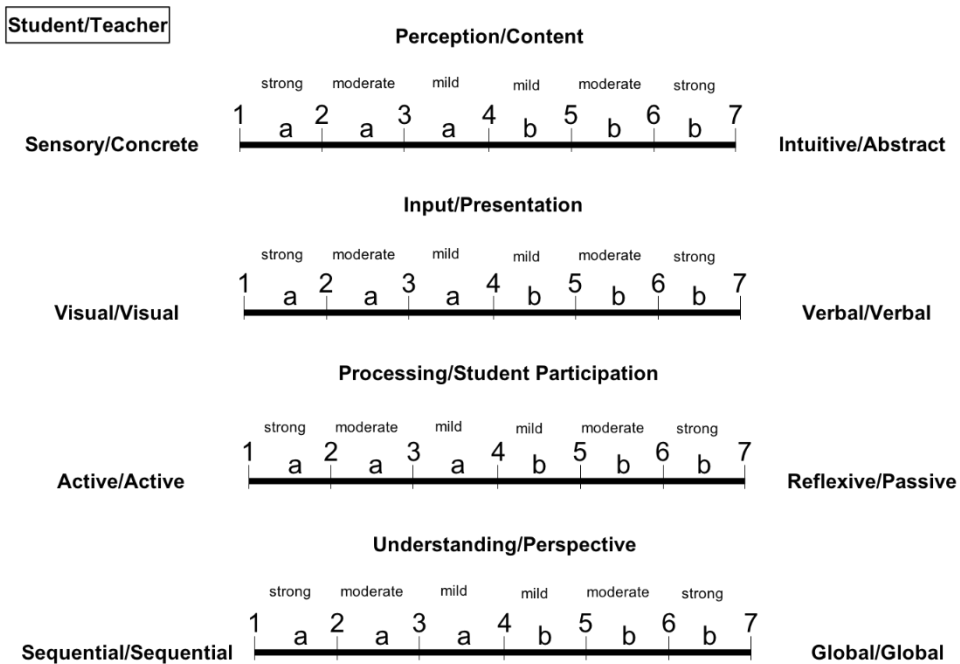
Student/Teacher

Perception/Content

strong moderate mild mild moderate strong

1 a 2 a 3 a 4 b 5 b 6 b 7

Sensory/Concrete Intuitive/Abstract

Input/Presentation

strong moderate mild mild moderate strong

1 a 2 a 3 a 4 b 5 b 6 b 7

Visual/Visual Verbal/Verbal

Processing/Student Participation

strong moderate mild mild moderate strong

1 a 2 a 3 a 4 b 5 b 6 b 7

Active/Active Reflexive/Passive

Understanding/Perspective

strong moderate mild mild moderate strong

1 a 2 a 3 a 4 b 5 b 6 b 7

Sequential/Sequential Global/Global